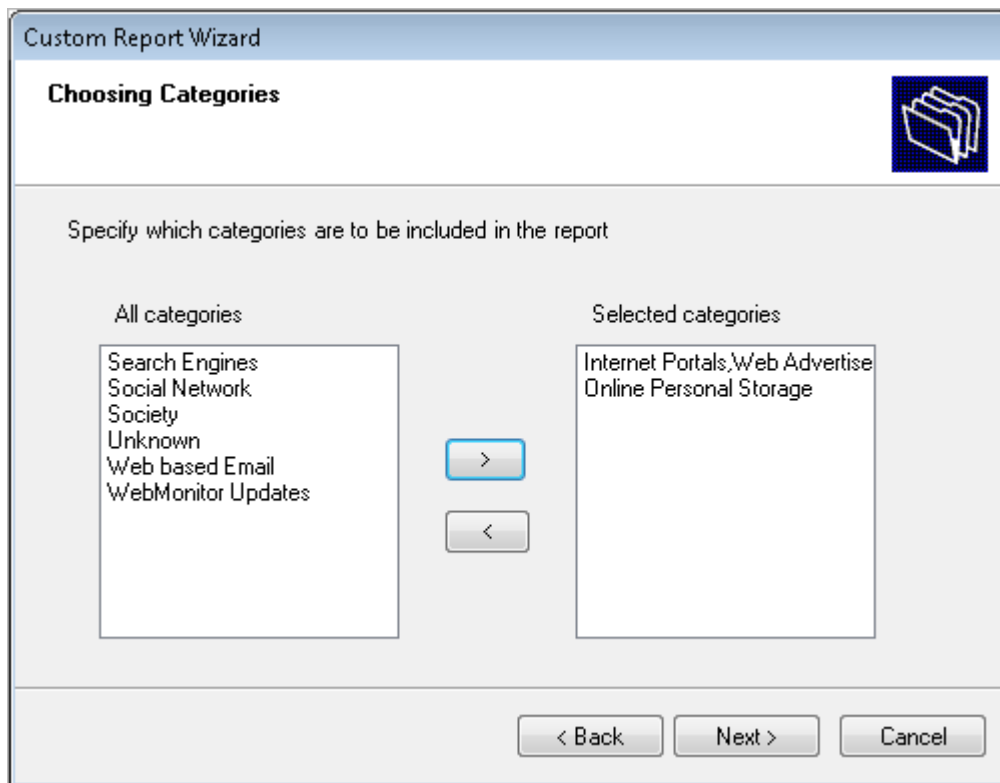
Custom Report Wizard

Choosing Categories

Specify which categories are to be included in the report

All categories

Search Engines
Social Network
Society
Unknown
Web based Email
WebMonitor Updates

Selected categories

Internet Portals,Web Advertise
Online Personal Storage

>

<

< Back

Next >

Cancel